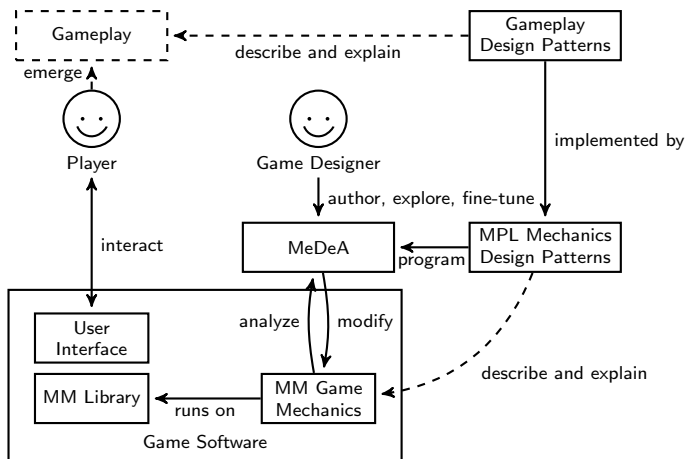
Gameplay

describe and explain

Gameplay Design Patterns

emerge

Player

Game Designer

implemented by

author, explore, fine-tune

interact

MeDeA

program

MPL Mechanics Design Patterns

analyze

modify

User Interface

describe and explain

MM Library

runs on

MM Game Mechanics

Game Software